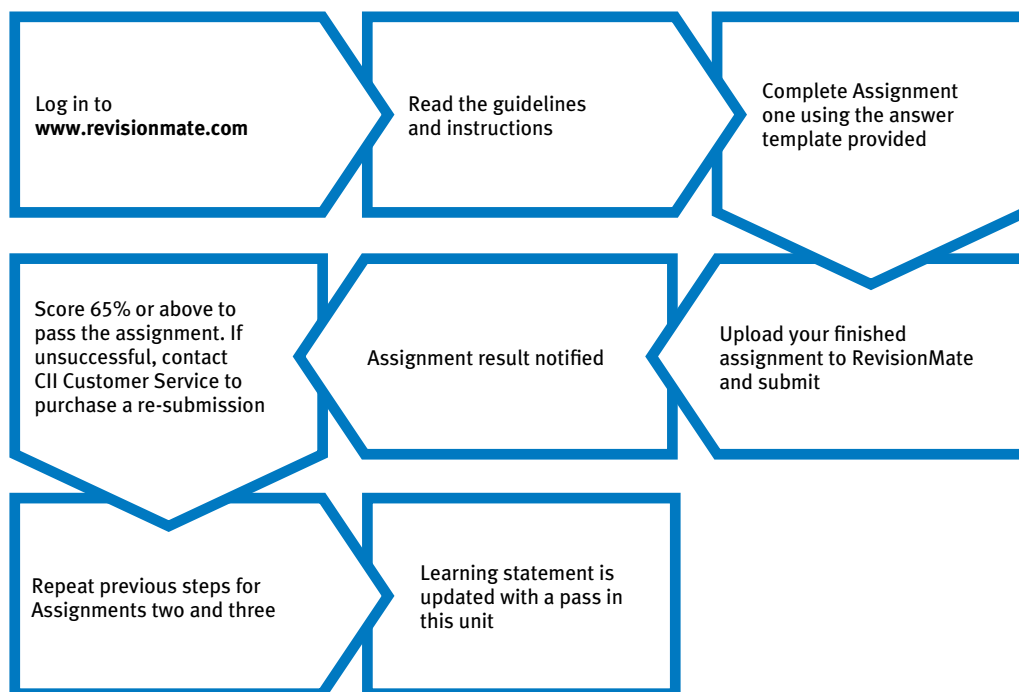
Log in to **www.revisionmate.com**

Read the guidelines and instructions

Complete Assignment one using the answer template provided

Upload your finished assignment to RevisionMate and submit

Assignment result notified

Score 65% or above to pass the assignment. If unsuccessful, contact CII Customer Service to purchase a re-submission

Repeat previous steps for Assignments two and three

Learning statement is updated with a pass in this unit